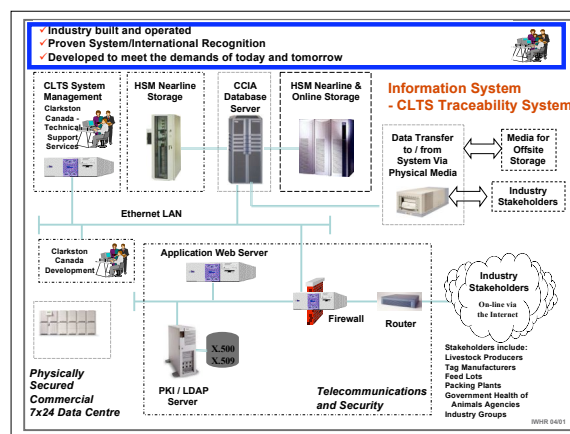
✓Industry built and operated
✓Proven System/International Recognition
✓Developed to meet the demands of today and tomorrow

CLTS System Management

Clarkston Canada - Technical Support Services

HSM Nearline Storage

CCIA Database Server

HSM Nearline & Online Storage

Information System - CLTS Traceability System

Data Transfer to / from System Via Physical Media

Media for Offsite Storage

Industry Stakeholders

Ethernet LAN

Clarkston Canada Development

Application Web Server

Industry Stakeholders

On-line via the Internet

Firewall

Router

X.500
X.509

Physically Secured Commercial 7x24 Data Centre

PKI / LDAP Server

Telecommunications and Security

Stakeholders include:
Livestock Producers
Tag Manufacturers
Feed Lots
Packing Plants
Government Health of Animals Agencies
Industry Groups

IWHR 04/01